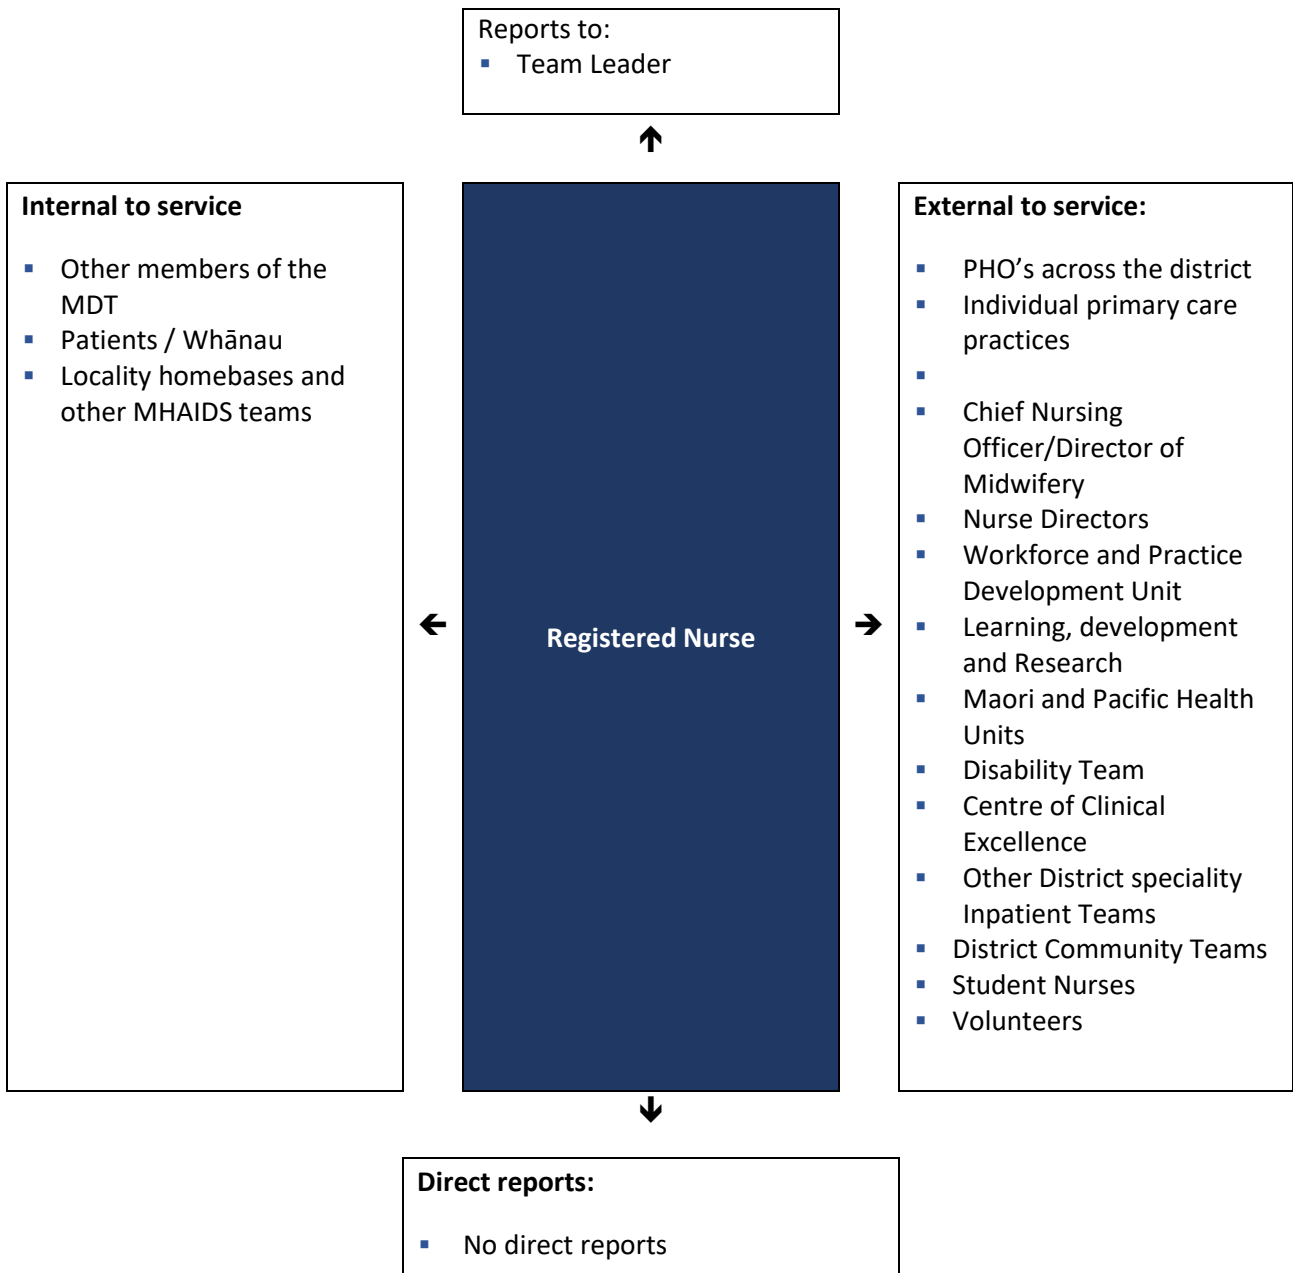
Reports to:
- Team Leader

Internal to service

- Other members of the MDT
- Patients / Whānau
- Locality homebases and other MHAIDS teams

Registered Nurse

External to service:

- PHO's across the district
- Individual primary care practices
- 
- Chief Nursing Officer/Director of Midwifery
- Nurse Directors
- Workforce and Practice Development Unit
- Learning, development and Research
- Maori and Pacific Health Units
- Disability Team
- Centre of Clinical Excellence
- Other District speciality Inpatient Teams
- District Community Teams
- Student Nurses
- Volunteers

Direct reports:

- No direct reports